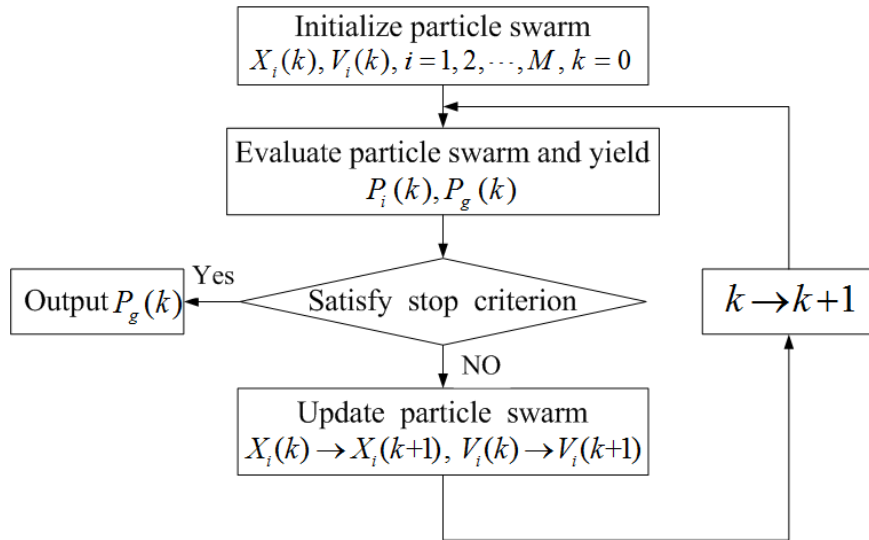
Initialize particle swarm
$X_i(k), V_i(k), i=1,2,\cdots,M, k=0$

Evaluate particle swarm and yield
$P_i(k), P_g(k)$

Yes

Output $P_g(k)$

Satisfy stop criterion

$k \rightarrow k+1$

NO

Update particle swarm
$X_i(k) \rightarrow X_i(k+1), V_i(k) \rightarrow V_i(k+1)$